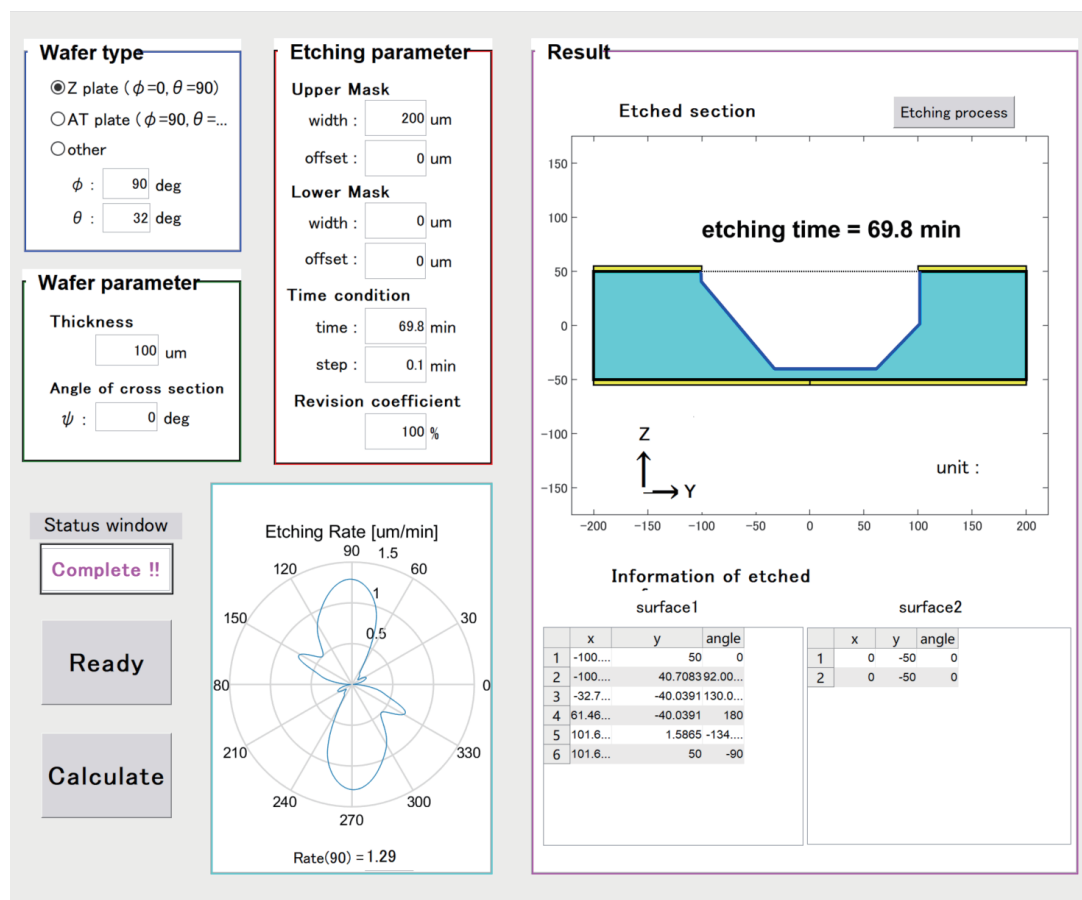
Wafer type

Z plate ( $\phi$ =0, $\theta$ =90)
AT plate ( $\phi$ =90, $\theta$ =...
other
$\phi$ : 90 deg
$\theta$ : 32 deg

Wafer parameter

Thickness
100 um
Angle of cross section
$\psi$ : 0 deg

Etching parameter

Upper Mask
width : 200 um
offset : 0 um
Lower Mask
width : 0 um
offset : 0 um
Time condition
time : 69.8 min
step : 0.1 min
Revision coefficient
100 %

Result

Etched section
Etching process

etching time = 69.8 min

150
100
50
0
−50
−100
−150
−200 −150 −100 −50 0 50 100 150 200

Z
Y
unit :

Status window
Complete !!

Ready

Calculate

Etching Rate [um/min]
90 1.5
120 60
1
150 30
0.5
80 0
210 330
240 300
270
Rate(90) = 1.29

Information of etched

surface1

| | x | y | angle |
|---|---|---|---|
| 1 | -100.... | 50 | 0 |
| 2 | -100.... | 40.7083 | 92.00... |
| 3 | -32.7... | -40.0391 | 130.0... |
| 4 | 61.46... | -40.0391 | 180 |
| 5 | 101.6... | 1.5865 | -134.... |
| 6 | 101.6... | 50 | -90 |

surface2

| | x | y | angle |
|---|---|---|---|
| 1 | 0 | -50 | 0 |
| 2 | 0 | -50 | 0 |